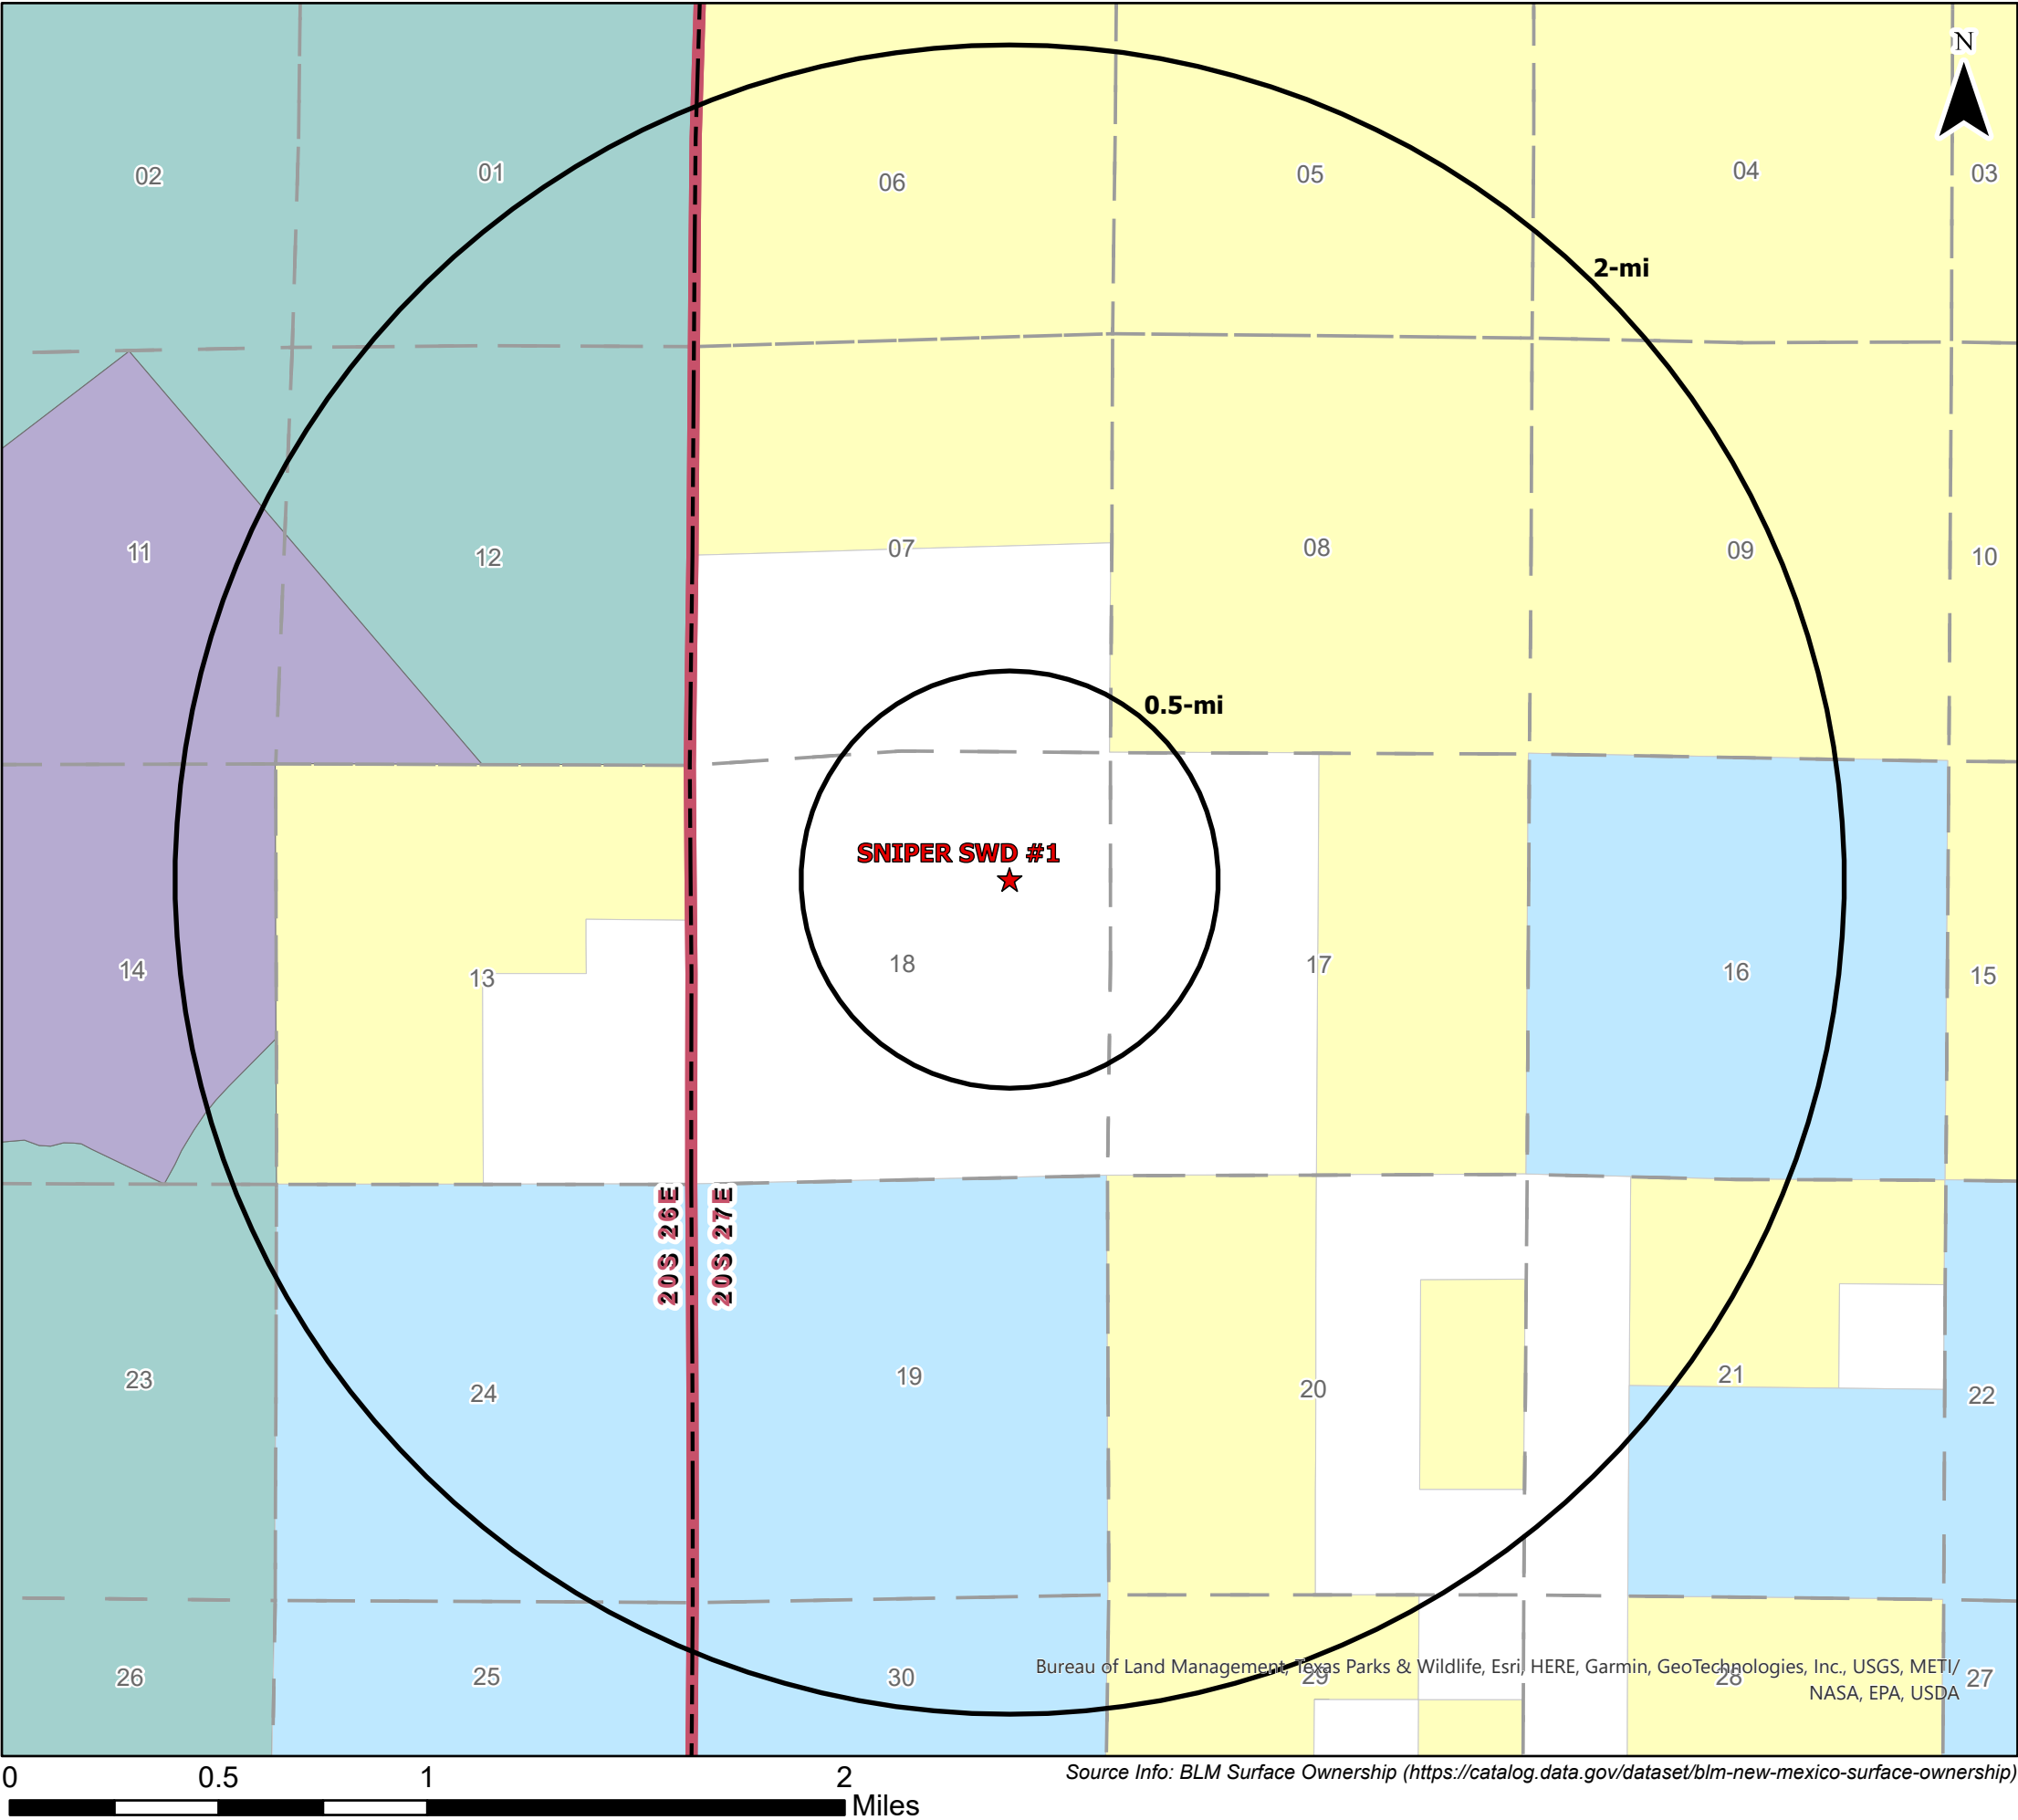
N

02
01
06
05
04
03

2-mi

11
12
07
08
09
10

0.5-mi

SNIPER SWD #1

14
13
18
17
16
15

20S 26E
20S 27E

23
24
19
20
21
22

26
25
30
29
28
27

Bureau of Land Management, Texas Parks & Wildlife, Esri, HERE, Garmin, GeoTechnologies, Inc., USGS, METI/ NASA, EPA, USDA

0 0.5 1 2 Miles

Source Info: BLM Surface Ownership (https://catalog.data.gov/dataset/blm-new-mexico-surface-ownership)